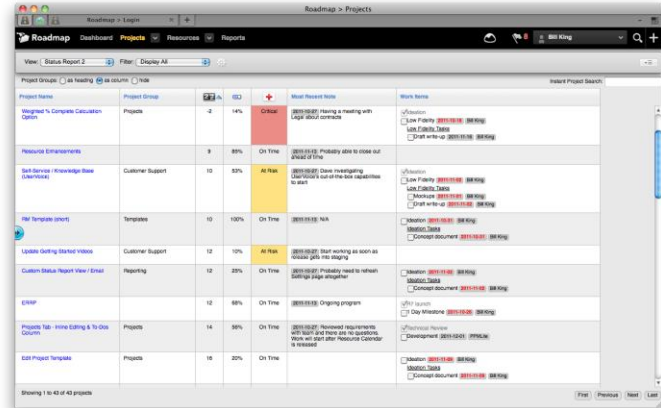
Roadmap > Projects

Roadmap > Login

Roadmap Dashboard Projects Resources Reports

8 Bill King

View: Status Report 2 Filter: Display All

Project Groups: as heading as column hide

Instant Project Search:

| Project Name | Project Group | | | + | Most Recent Note | Work Items |
|---|---|---|---|---|---|---|
| Weighted % Complete Calculation Option | Projects | -2 | 14% | Critical | 2011-10-27 Having a meeting with Legal about contracts | Ideation; Low Fidelity 2011-10-18 Bill King; Low Fidelity Tasks; Draft write-up 2011-10-18 Bill King |
| Resource Enhancements | | 9 | 85% | On Time | 2011-11-13 Probably able to close out ahead of time | |
| Self-Service / Knowledge Base (UserVoice) | Customer Support | 10 | 53% | At Risk | 2011-10-27 Dave investigating UserVoice's out-of-the-box capabilities to start | Ideation; Low Fidelity 2011-11-08 Bill King; Low Fidelity Tasks; Mockups 2011-11-01 Bill King; Draft write-up 2011-11-08 Bill King |
| PM Template (short) | Templates | 10 | 100% | On Time | 2011-11-13 N/A | Ideation 2011-10-31 Bill King; Ideation Tasks; Concept document 2011-10-31 Bill King |
| Update Getting Started Videos | Customer Support | 12 | 10% | At Risk | 2011-10-27 Start working as soon as release gets into staging | |
| Custom Status Report View / Email | Reporting | 12 | 33% | On Time | 2011-10-27 Probably need to refresh Settings page altogether | Ideation 2011-11-03 Bill King; Ideation Tasks; Concept document 2011-11-03 Bill King |
| ERRP | | 12 | 98% | On Time | 2011-11-13 Ongoing program | PM launch; 1 Day Milestone 2011-10-26 Bill King |
| Projects Tab - Inline Editing & To-Dos Column | Projects | 14 | 56% | On Time | 2011-10-27 Reviewed requirements with team and there are no questions. Work will start after Resource Calendar is released | Technical Review; Development 2011-12-01 PPM Lite |
| Edit Project Template | Projects | 16 | 20% | On Time | | Ideation 2011-11-08 Bill King; Ideation Tasks; Concept document 2011-11-08 Bill King |

Showing 1 to 43 of 43 projects

First Previous Next Last